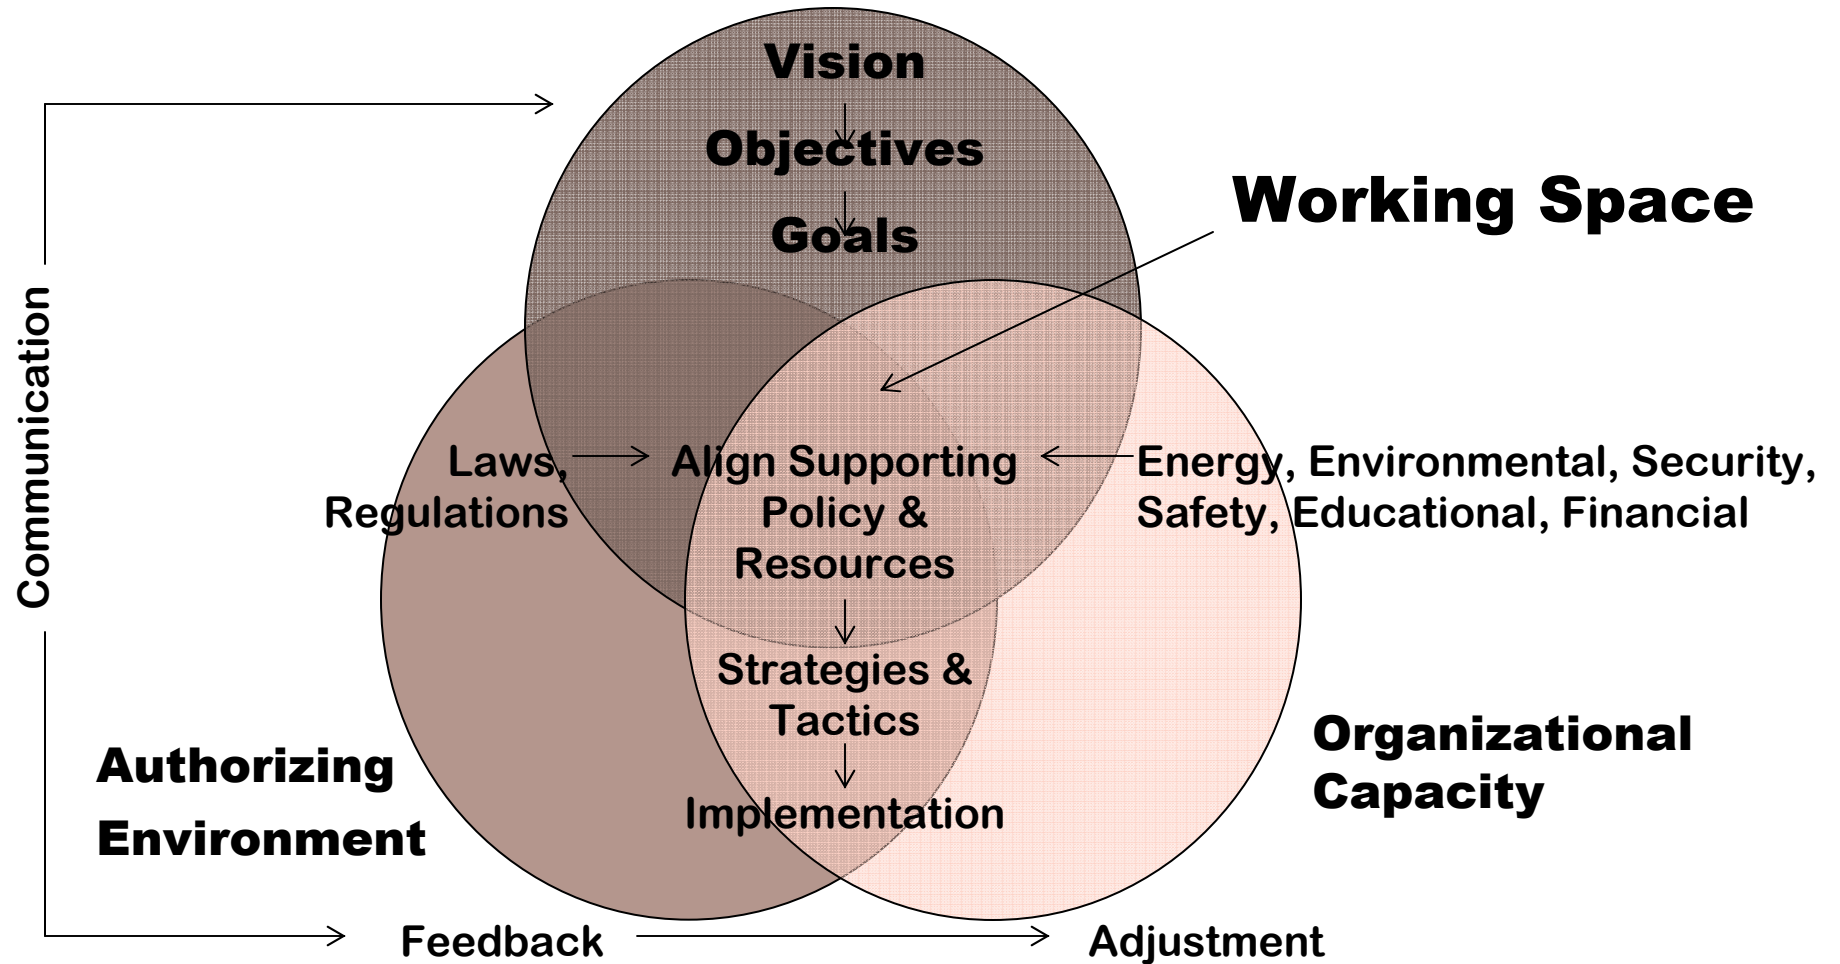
Vision

Objectives

Goals

Working Space

Communication

Laws, Regulations

Align Supporting Policy & Resources

Energy, Environmental, Security, Safety, Educational, Financial

Strategies & Tactics

Implementation

Authorizing Environment

Organizational Capacity

Feedback

Adjustment